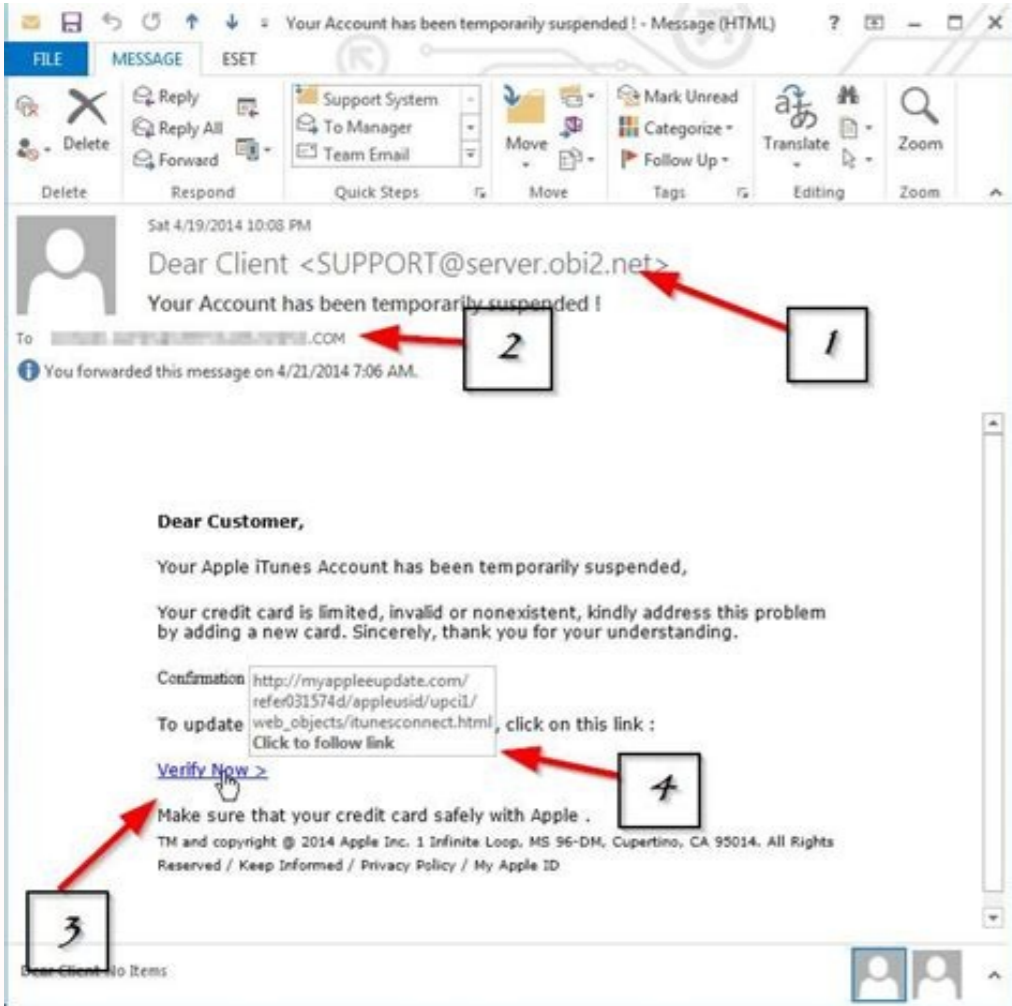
Your Account has been temporarily suspended ! - Message (HTML)

FILE MESSAGE ESET

Delete
Reply
Reply All
Forward
Support System
To Manager
Team Email
Move
Mark Unread
Categorize
Follow Up
Translate
Zoom

Delete Respond Quick Steps Move Tags Editing Zoom

Sat 4/19/2014 10:08 PM

Dear Client <SUPPORT@server.obi2.net>

Your Account has been temporarily suspended !

To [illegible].COM

You forwarded this message on 4/21/2014 7:06 AM.

1

2

Dear Customer,

Your Apple iTunes Account has been temporarily suspended,

Your credit card is limited, invalid or nonexistent, kindly address this problem by adding a new card. Sincerely, thank you for your understanding.

Confirmation

http://myappleeupdate.com/refer031574d/appleusid/upci1/web_objects/itunesconnect.html
Click to follow link

To update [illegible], click on this link :

Verify Now >

4

Make sure that your credit card safely with Apple .

TM and copyright @ 2014 Apple Inc. 1 Infinite Loop, MS 96-DM, Cupertino, CA 95014. All Rights Reserved / Keep Informed / Privacy Policy / My Apple ID

3

Dear Client No Items